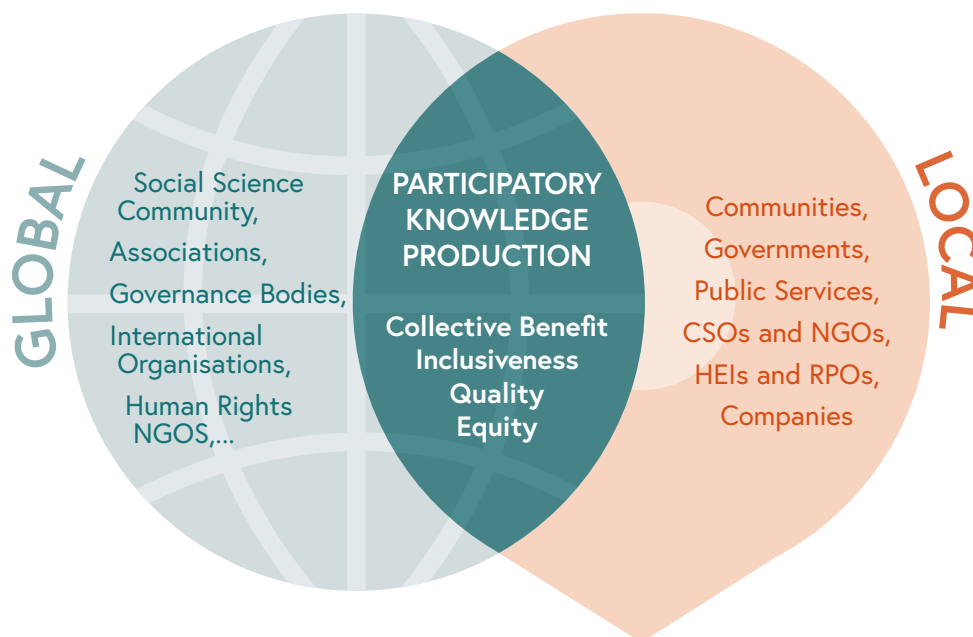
GLOBAL

Social Science Community,
Associations,
Governance Bodies,
International Organisations,
Human Rights NGOS,...

PARTICIPATORY KNOWLEDGE PRODUCTION

Collective Benefit
Inclusiveness
Quality
Equity

LOCAL

Communities,
Governments,
Public Services,
CSOs and NGOs,
HEIs and RPOs,
Companies